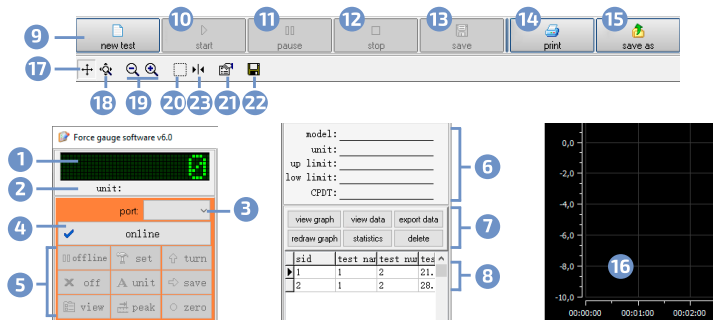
9
new test
10
start
11
pause
12
stop
13
save
14
print
15
save as
17
18
19
20
23
21
22
Force gauge software v6.0
1
0
2
unit:
port:
3
4
online
5
offline
set
turn
off
unit
save
view
peak
zero
model:
unit:
up limit:
low limit:
CPDT:
6
view graph
view data
export data
redraw graph
statistics
delete
7
| sid | test nam | test num | tes |
|---|---|---|---|
| 1 | 1 | 2 | 21. |
| 2 | 1 | 2 | 28. |
8
0,0
-2,0
-4,0
-6,0
-8,0
16
-10,0
00:00:00
00:01:00
00:02:00